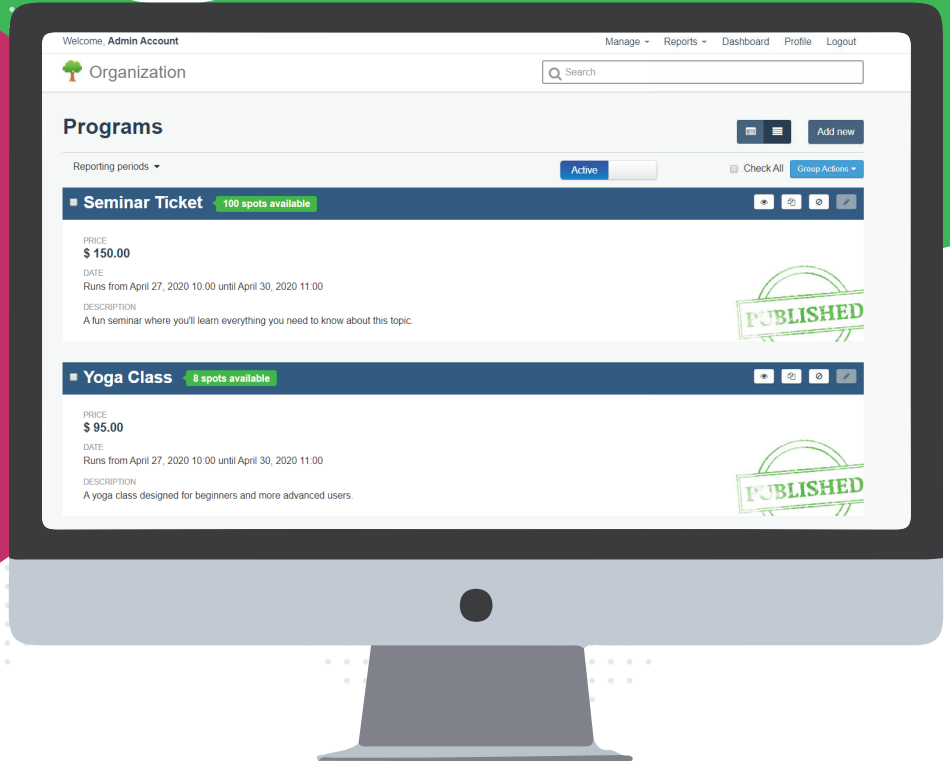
Welcome, **Admin Account**

Manage Reports Dashboard Profile Logout

Organization

Search

Programs

Add new

Reporting periods

Active

Check All

Group Actions

Seminar Ticket 100 spots available

PRICE
$ 150.00

DATE
Runs from April 27, 2020 10:00 until April 30, 2020 11:00

DESCRIPTION
A fun seminar where you'll learn everything you need to know about this topic.

PUBLISHED

Yoga Class 8 spots available

PRICE
$ 95.00

DATE
Runs from April 27, 2020 10:00 until April 30, 2020 11:00

DESCRIPTION
A yoga class designed for beginners and more advanced users.

PUBLISHED